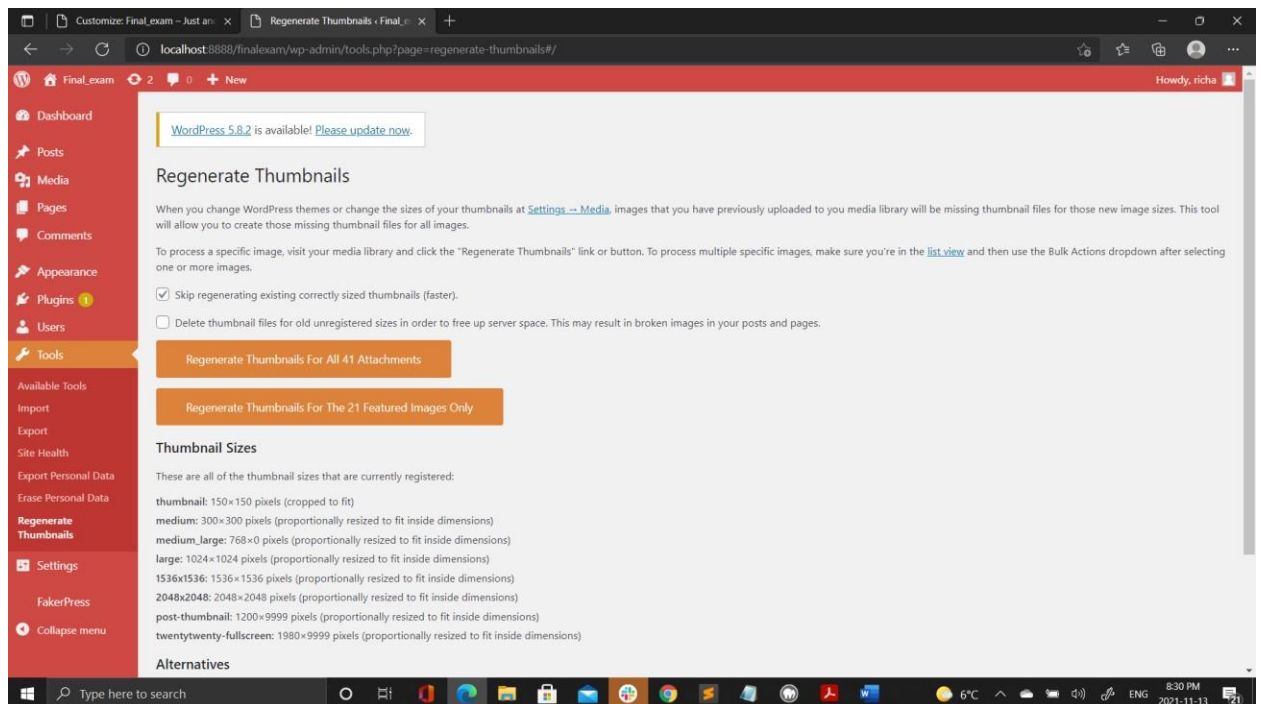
Customize: Final_exam – Just anc ×
Regenerate Thumbnails ‹ Final_e ×
+

localhost:8888/finalexam/wp-admin/tools.php?page=regenerate-thumbnails#/

Final_exam 2 0 + New
Howdy, richa

Dashboard
Posts
Media
Pages
Comments
Appearance
Plugins 1
Users
Tools
Available Tools
Import
Export
Site Health
Export Personal Data
Erase Personal Data
Regenerate Thumbnails
Settings
FakerPress
Collapse menu

WordPress 5.8.2 is available! Please update now.

Regenerate Thumbnails

When you change WordPress themes or change the sizes of your thumbnails at Settings → Media, images that you have previously uploaded to you media library will be missing thumbnail files for those new image sizes. This tool will allow you to create those missing thumbnail files for all images.

To process a specific image, visit your media library and click the "Regenerate Thumbnails" link or button. To process multiple specific images, make sure you're in the list view and then use the Bulk Actions dropdown after selecting one or more images.

Skip regenerating existing correctly sized thumbnails (faster).

Delete thumbnail files for old unregistered sizes in order to free up server space. This may result in broken images in your posts and pages.

Regenerate Thumbnails For All 41 Attachments

Regenerate Thumbnails For The 21 Featured Images Only

Thumbnail Sizes

These are all of the thumbnail sizes that are currently registered:

thumbnail: 150×150 pixels (cropped to fit)
medium: 300×300 pixels (proportionally resized to fit inside dimensions)
medium_large: 768×0 pixels (proportionally resized to fit inside dimensions)
large: 1024×1024 pixels (proportionally resized to fit inside dimensions)
1536x1536: 1536×1536 pixels (proportionally resized to fit inside dimensions)
2048x2048: 2048×2048 pixels (proportionally resized to fit inside dimensions)
post-thumbnail: 1200×9999 pixels (proportionally resized to fit inside dimensions)
twentytwenty-fullscreen: 1980×9999 pixels (proportionally resized to fit inside dimensions)

Alternatives

Type here to search
6°C ENG 8:30 PM 2021-11-13 21